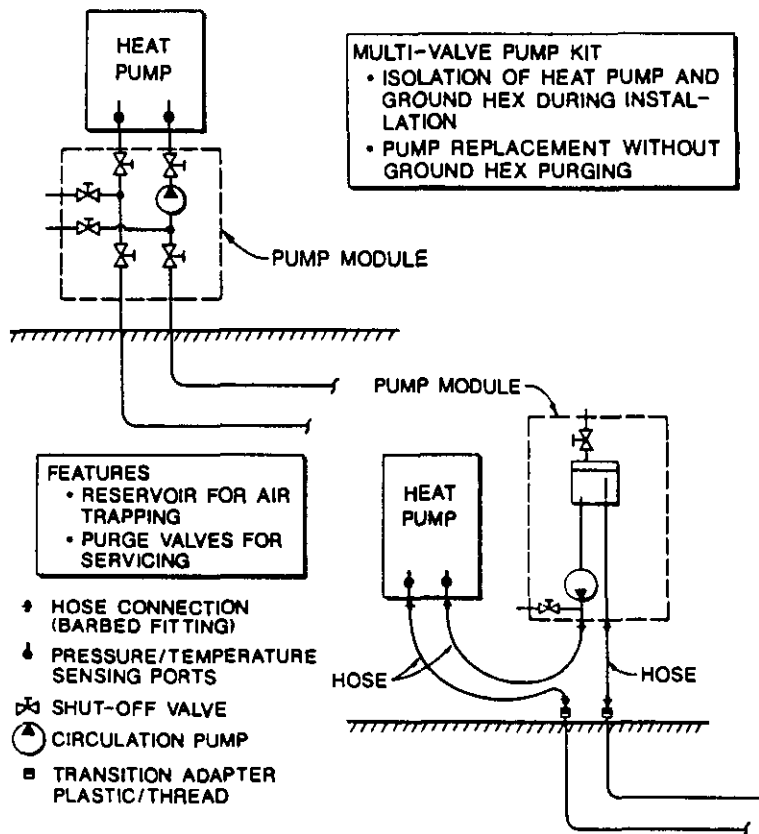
HEAT PUMP

MULTI-VALVE PUMP KIT
• ISOLATION OF HEAT PUMP AND GROUND HEX DURING INSTALLATION
• PUMP REPLACEMENT WITHOUT GROUND HEX PURGING

PUMP MODULE

PUMP MODULE

FEATURES
• RESERVOIR FOR AIR TRAPPING
• PURGE VALVES FOR SERVICING

HEAT PUMP

HOSE CONNECTION (BARBED FITTING)

PRESSURE/TEMPERATURE SENSING PORTS

SHUT-OFF VALVE

CIRCULATION PUMP

TRANSITION ADAPTER PLASTIC/THREAD

HOSE

HOSE